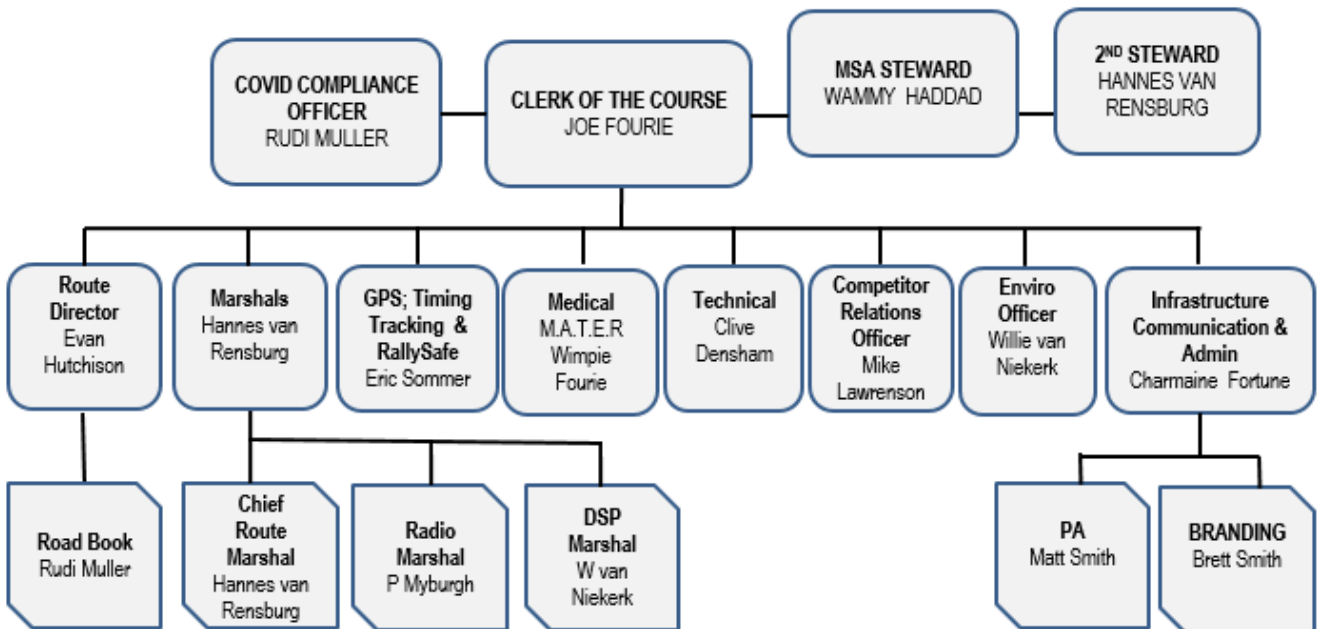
COVID COMPLIANCE OFFICER
RUDI MULLER

CLERK OF THE COURSE
JOE FOURIE

MSA STEWARD
WAMMY HADDAD

2$^{ND}$ STEWARD
HANNES VAN RENSBURG

Route Director
Evan Hutchison

Marshals
Hannes van Rensburg

GPS; Timing Tracking & RallySafe
Eric Sommer

Medical
M.A.T.E.R
Wimpie Fourie

Technical
Clive Densham

Competitor Relations Officer
Mike Lawrenson

Enviro Officer
Willie van Niekerk

Infrastructure Communication & Admin
Charmaine Fortune

Road Book
Rudi Muller

Chief Route Marshal
Hannes van Rensburg

Radio Marshal
P Myburgh

DSP Marshal
W van Niekerk

PA
Matt Smith

BRANDING
Brett Smith